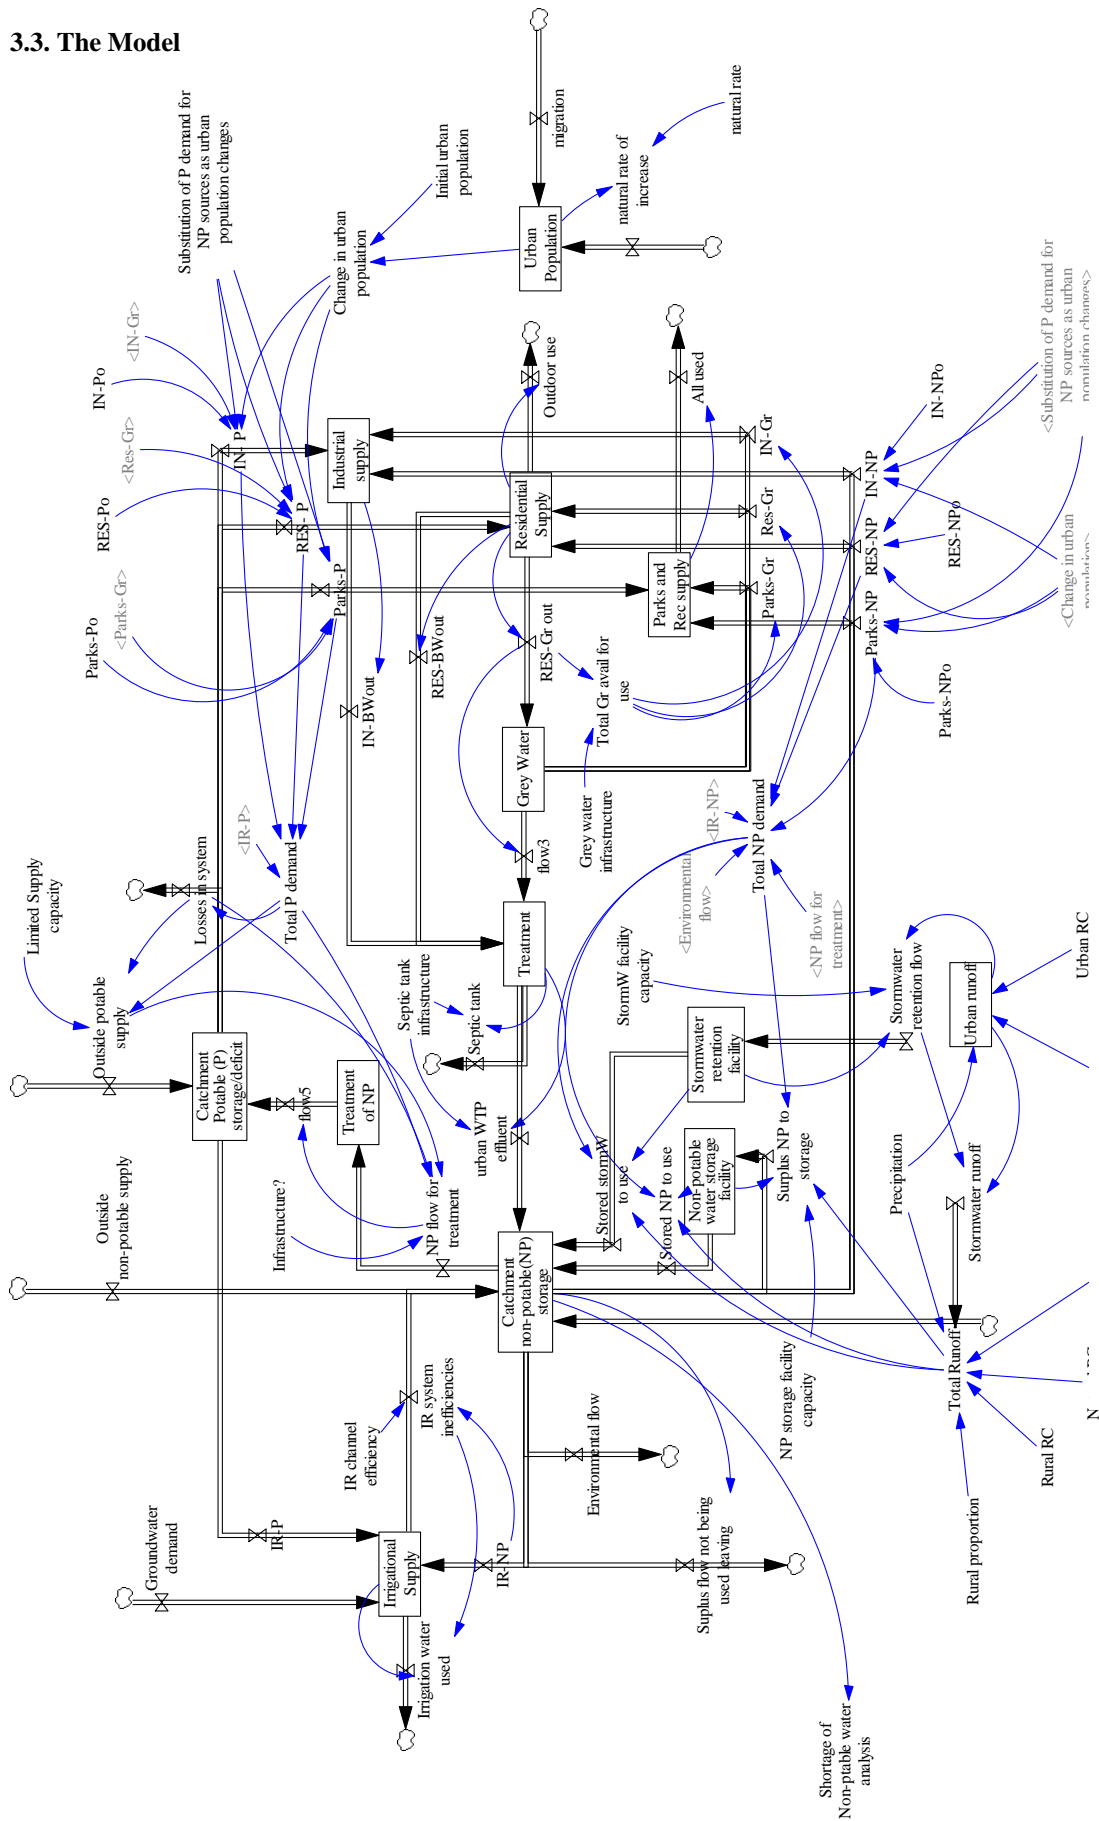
3.3. The Model

migration
natural rate
natural rate of increase
Urban Population
Initial urban population
Change in urban population
Substitution of P demand for NP sources as urban population changes
<IN-Gr>
IN-Po
<Res-Gr>
RES-Po
<Parks-Gr>
Parks-Po
IN- P
RES- P
Parks-P
Industrial supply
Residential Supply
Outdoor use
All used
IN-Gr
Res-Gr
Parks-Gr
Parks and Rec supply
IN-NP
RES-NP
Parks-NP
IN-NPo
RES-NPo
Parks-NPo
<Substitution of P demand for NP sources as urban population changes>
<Change in urban population>
RES-Gr out
Total Gr avail for use
RES-BWout
IN-BWout
Grey Water
Grey water infrastructure
flow3
<IR-NP>
Total NP demand
<Environmental flow>
<NP flow for treatment>
<IR-P>
Total P demand
Losses in system
Limited Supply capacity
Outside potable supply
Treatment
Septic tank infrastructure
Septic tank
StormW facility capacity
Stormwater retention flow
Urban runoff
Urban RC
Stormwater retention facility
Catchment Potable (P) storage/deficit
flow5
Treatment of NP
urban WTP effluent
Stored stormW to use
Stored NP to use
Non-potable water storage facility
Surplus NP to storage
Precipitation
Stormwater runoff
Infrastructure?
NP flow for treatment
Outside non-potable supply
Catchment non-potable(NP) storage
Total Runoff
IR system inefficiencies
IR channel efficiency
Environmental flow
NP storage facility capacity
Rural RC
Rural proportion
IR-P
Groundwater demand
Irrigational Supply
IR-NP
Suplus flow not being used leaving
Irrigation water used
Shortage of Non-ptable water analysis
N